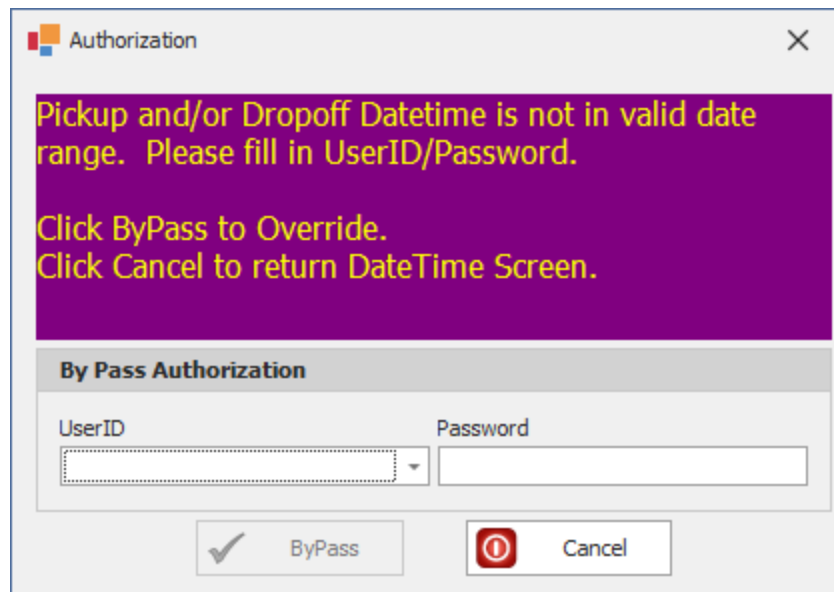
Authorization

Pickup and/or Dropoff Datetime is not in valid date range.  Please fill in UserID/Password.

Click ByPass to Override.
Click Cancel to return DateTime Screen.

By Pass Authorization

UserID

Password

ByPass

Cancel